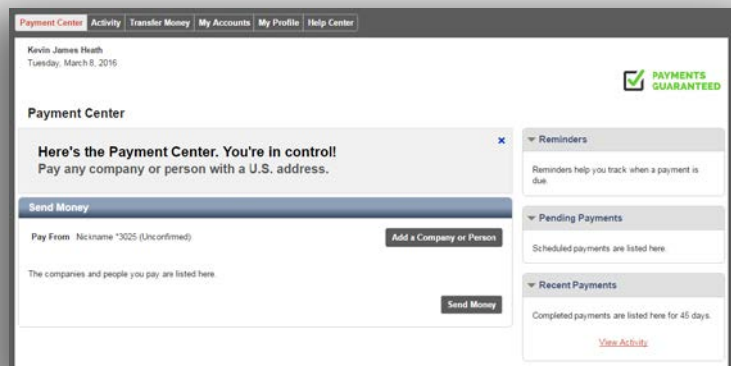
Payment Center | Activity | Transfer Money | My Accounts | My Profile | Help Center

Kevin James Heath
Tuesday, March 8, 2016

PAYMENTS GUARANTEED

Payment Center

Here's the Payment Center. You're in control!
Pay any company or person with a U.S. address.

×

Send Money

Pay From Nickname *3025 (Unconfirmed)

Add a Company or Person

The companies and people you pay are listed here.

Send Money

Reminders

Reminders help you track when a payment is due.

Pending Payments

Scheduled payments are listed here.

Recent Payments

Completed payments are listed here for 45 days.

View Activity